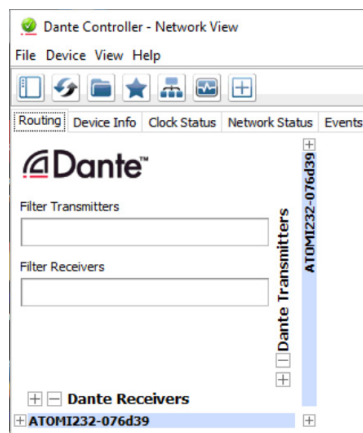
Dante Controller - Network View

File Device View Help

Routing Device Info Clock Status Network Status Events

Dante™

Filter Transmitters

Filter Receivers

Dante Transmitters

ATOMI232-076d39

Dante Receivers

ATOMI232-076d39